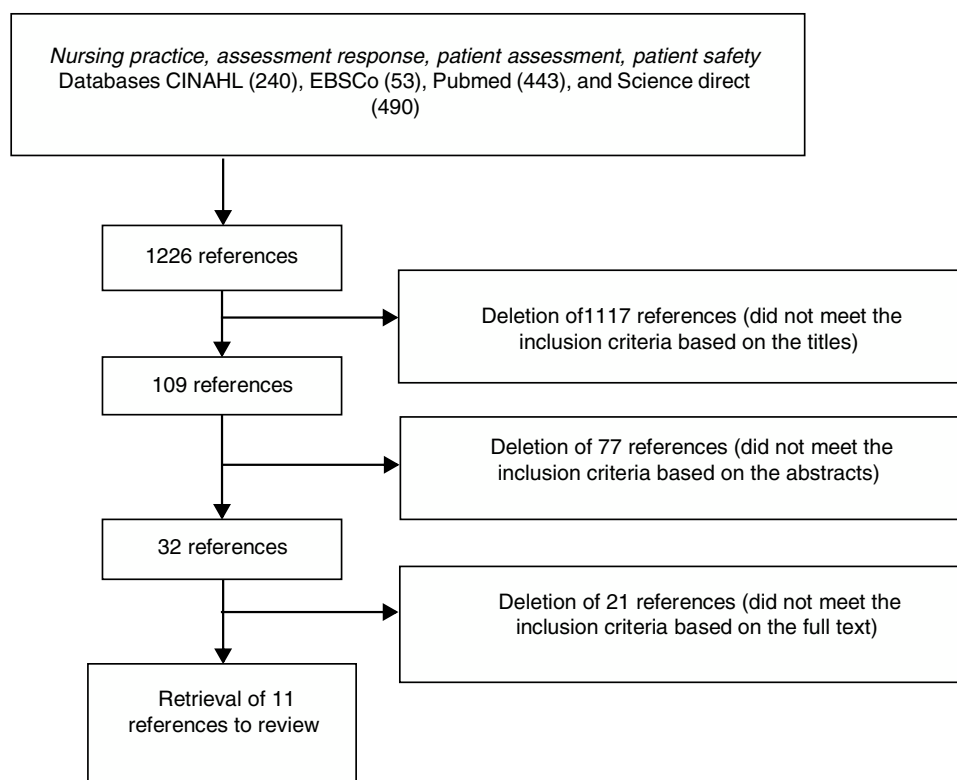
Nursing practice, assessment response, patient assessment, patient safety
Databases CINAHL (240), EBSCo (53), Pubmed (443), and Science direct (490)

1226 references

Deletion of1117 references (did not meet the inclusion criteria based on the titles)

109 references

Deletion of 77 references (did not meet the inclusion criteria based on the abstracts)

32 references

Deletion of 21 references (did not meet the inclusion criteria based on the full text)

Retrieval of 11 references to review